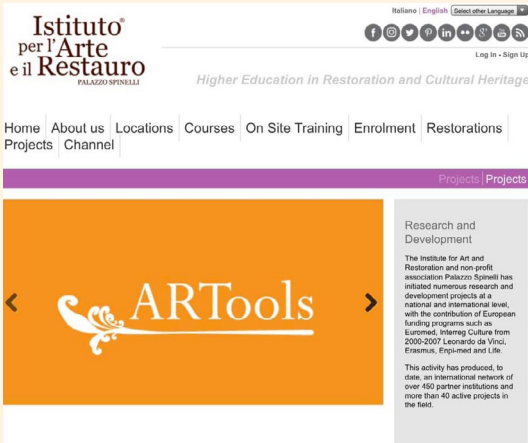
Istituto® per l'Arte e il Restauro
PALAZZO SPINELLI

Italiano | English Select other Language

Log In • Sign Up

Higher Education in Restoration and Cultural Heritage

Home About us Locations Courses On Site Training Enrolment Restorations Projects Channel

Projects | Projects

ARTools

Research and Development

The Institute for Art and Restoration and non-profit association Palazzo Spinelli has initiated numerous research and development projects at a national and international level, with the contribution of European funding programs such as Euromed, Interreg Culture from 2000-2007 Leonardo da Vinci, Erasmus, Enpi-med and Life.

This activity has produced, to date, an international network of over 450 partner institutions and more than 40 active projects in the field.